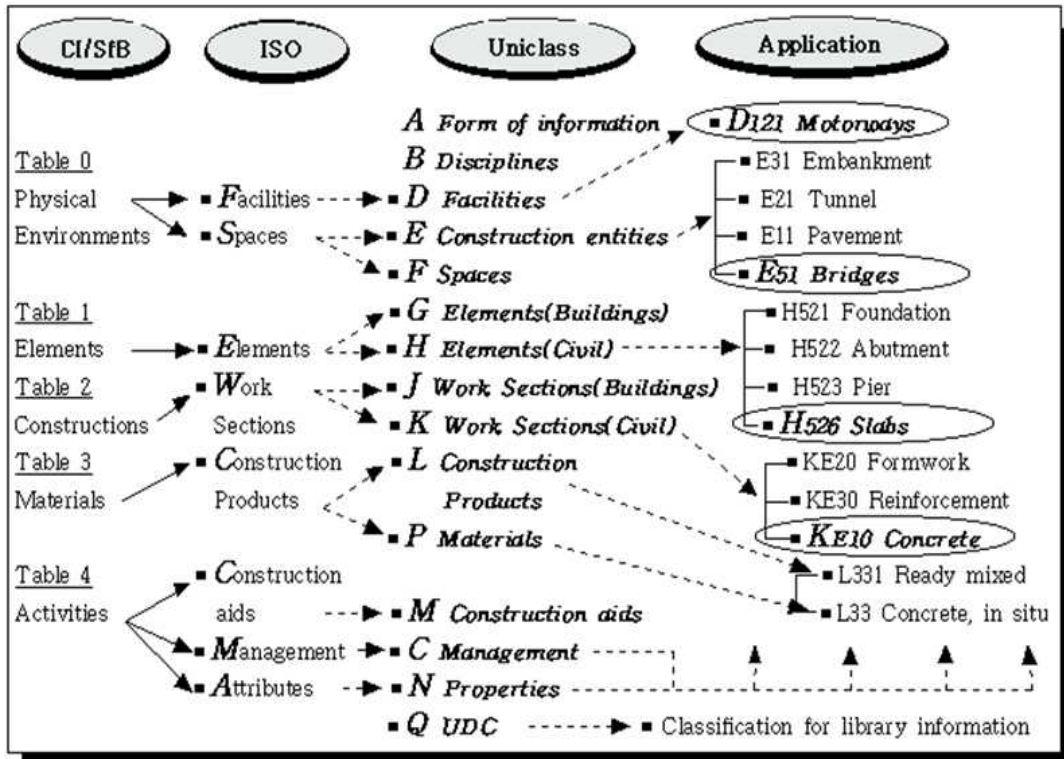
CI/SfB

ISO

Uniclass

Application

A Form of information

B Disciplines

D121 Motorways

Table 0

Physical Environments

Facilities

Spaces

D Facilities

E Construction entities

F Spaces

E31 Embankment

E21 Tunnel

E11 Pavement

E51 Bridges

Table 1

Elements

Elements

G Elements(Buildings)

H Elements(Civil)

H521 Foundation

H522 Abutment

H523 Pier

H526 Slabs

Table 2

Constructions

Work Sections

J Work Sections(Buildings)

K Work Sections(Civil)

Table 3

Materials

Construction Products

L Construction Products

P Materials

KE20 Formwork

KE30 Reinforcement

KE10 Concrete

Table 4

Activities

Construction aids

Management

Attributes

M Construction aids

C Management

N Properties

L331 Ready mixed

L33 Concrete, in situ

Q UDC

Classification for library information